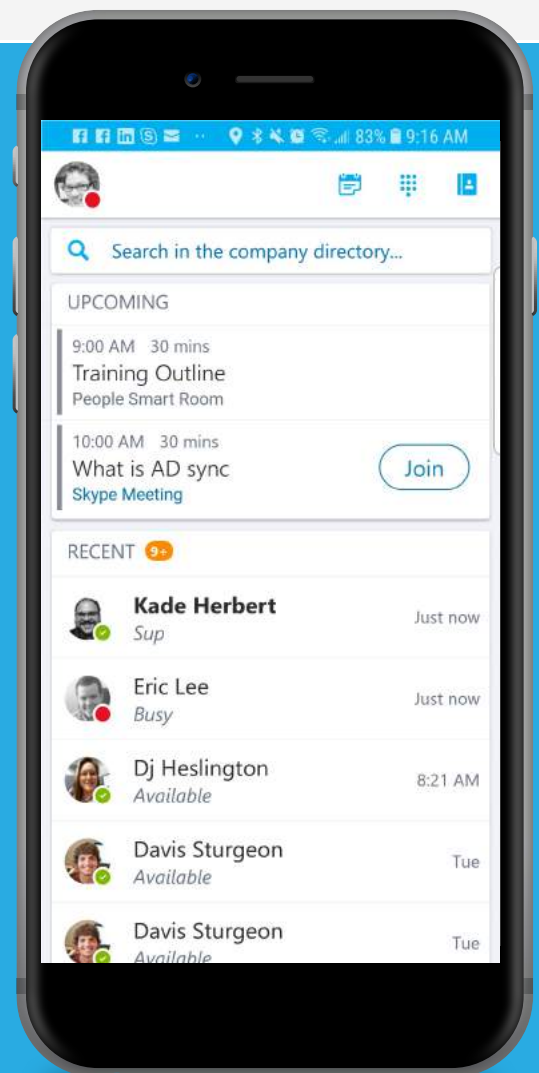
83% 9:16 AM

Search in the company directory...

UPCOMING

9:00 AM 30 mins
Training Outline
People Smart Room

10:00 AM 30 mins
What is AD sync
Skype Meeting
Join

RECENT 9+

Kade Herbert
Sup
Just now

Eric Lee
Busy
Just now

Dj Heslington
Available
8:21 AM

Davis Sturgeon
Available
Tue

Davis Sturgeon
Available
Tue